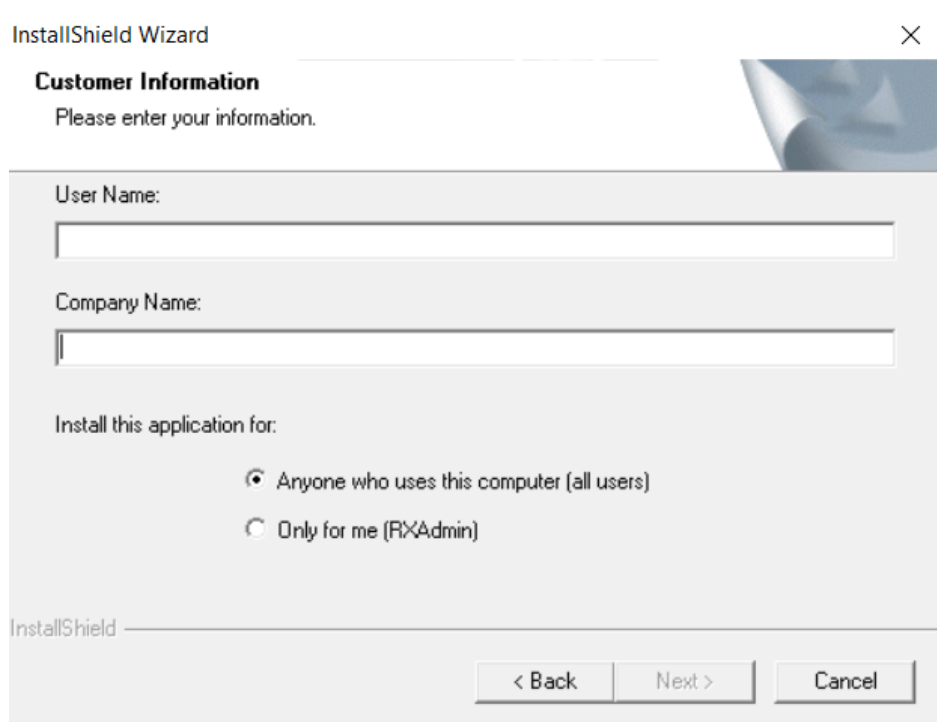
InstallShield Wizard

×

Customer Information

Please enter your information.

User Name:

Company Name:

Install this application for:

Anyone who uses this computer (all users)

Only for me (RXAdmin)

InstallShield

< Back

Next >

Cancel